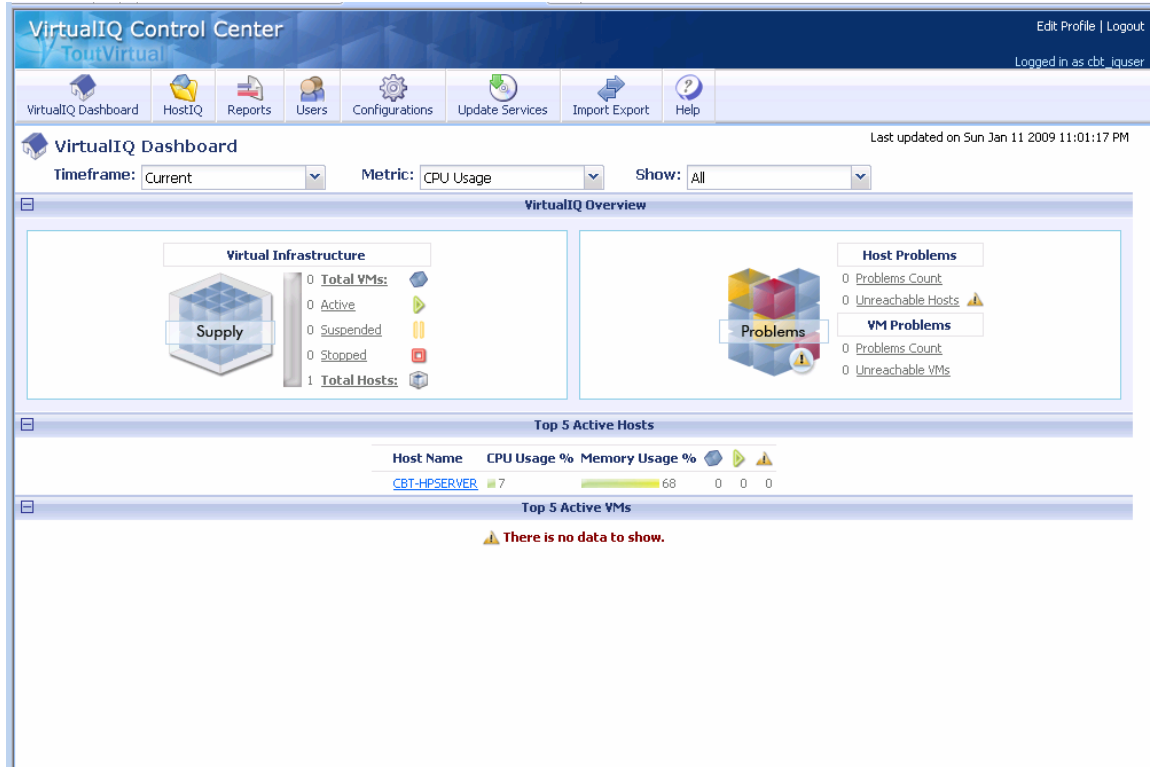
VirtualIQ Control Center
ToutVirtual

Edit Profile | Logout
Logged in as cbt_iquser

VirtualIQ Dashboard HostIQ Reports Users Configurations Update Services Import Export Help

VirtualIQ Dashboard

Last updated on Sun Jan 11 2009 11:01:17 PM

Timeframe: Current Metric: CPU Usage Show: All

VirtualIQ Overview

Virtual Infrastructure
Supply
0 Total VMs:
0 Active
0 Suspended
0 Stopped
1 Total Hosts:

Problems
Host Problems
0 Problems Count
0 Unreachable Hosts
VM Problems
0 Problems Count
0 Unreachable VMs

Top 5 Active Hosts

| Host Name | CPU Usage % | Memory Usage % | | | |
|---|---|---|---|---|---|
| CBT-HPSERVER | 7 | 68 | 0 | 0 | 0 |

Top 5 Active VMs

There is no data to show.